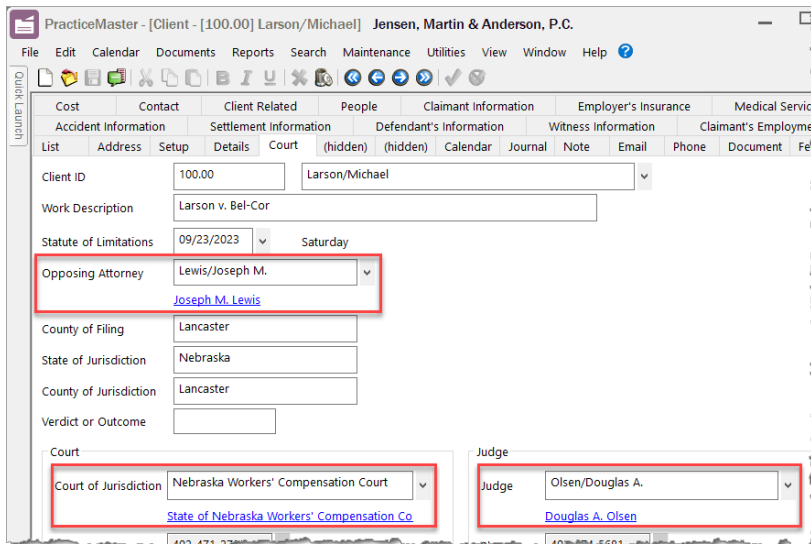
PracticeMaster - [Client - [100.00] Larson/Michael] Jensen, Martin & Anderson, P.C.

File Edit Calendar Documents Reports Search Maintenance Utilities View Window Help

Quick Launch

| Cost | Contact | Client Related | People | Claimant Information | Employer's Insurance | Medical Servic |
|---|---|---|---|---|---|---|
| Accident Information | Settlement Information | Defendant's Information | Witness Information | Claimant's Employme |

List Address Setup Details Court (hidden) (hidden) Calendar Journal Note Email Phone Document Fe

Client ID 100.00 Larson/Michael

Work Description Larson v. Bel-Cor

Statute of Limitations 09/23/2023 Saturday

Opposing Attorney Lewis/Joseph M.
Joseph M. Lewis

County of Filing Lancaster

State of Jurisdiction Nebraska

County of Jurisdiction Lancaster

Verdict or Outcome

Court

Court of Jurisdiction Nebraska Workers' Compensation Court
State of Nebraska Workers' Compensation Co

Judge

Judge Olsen/Douglas A.
Douglas A. Olsen

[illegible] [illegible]